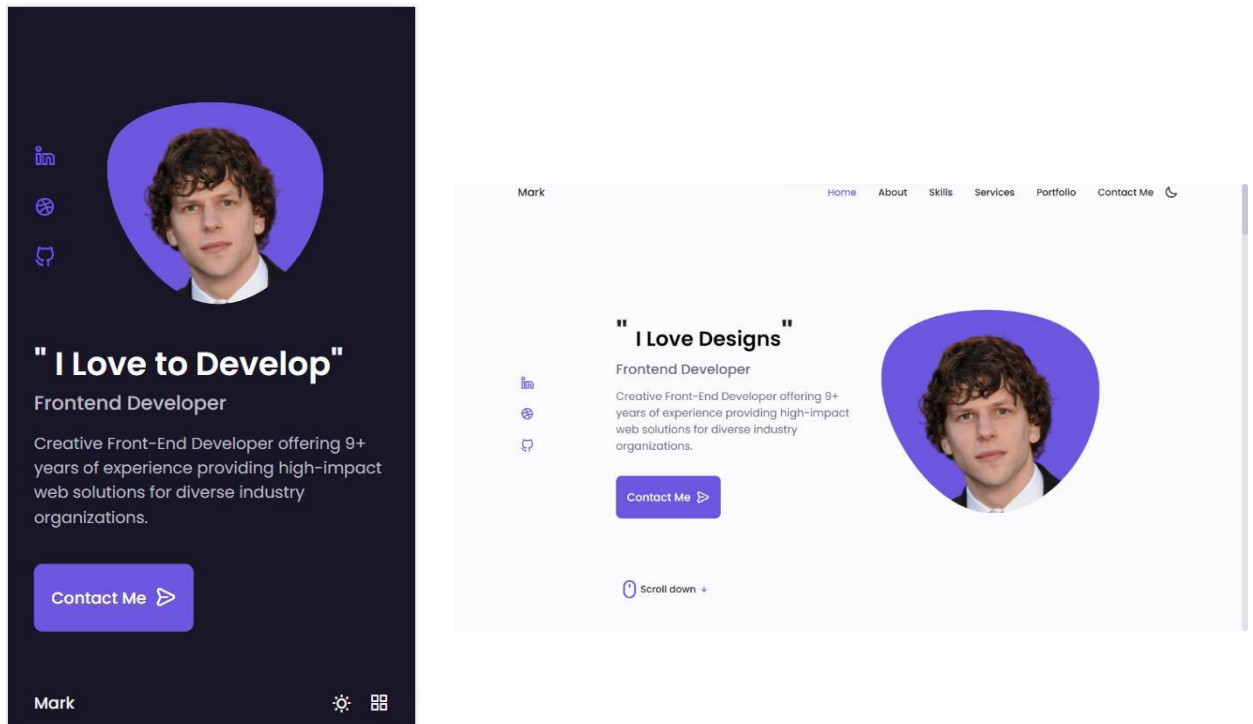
" I Love to Develop"

Frontend Developer

Creative Front-End Developer offering 9+ years of experience providing high-impact web solutions for diverse industry organizations.

Contact Me

Mark

Mark

Home About Skills Services Portfolio Contact Me

" I Love Designs"

Frontend Developer

Creative Front-End Developer offering 9+ years of experience providing high-impact web solutions for diverse industry organizations.

Contact Me

Scroll down